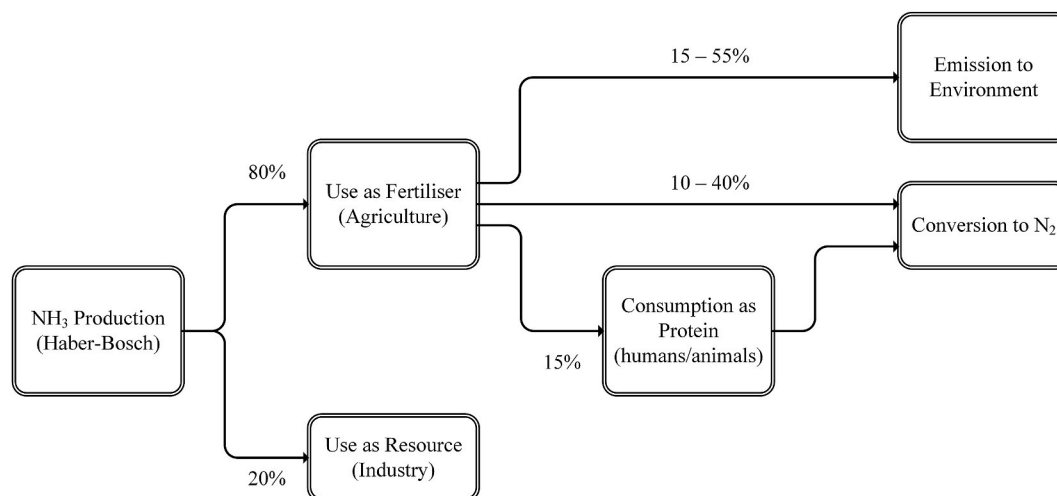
$NH_3$ Production (Haber-Bosch)

80%

Use as Fertiliser (Agriculture)

15 – 55%

Emission to Environment

10 – 40%

Conversion to $N_2$

15%

Consumption as Protein (humans/animals)

20%

Use as Resource (Industry)